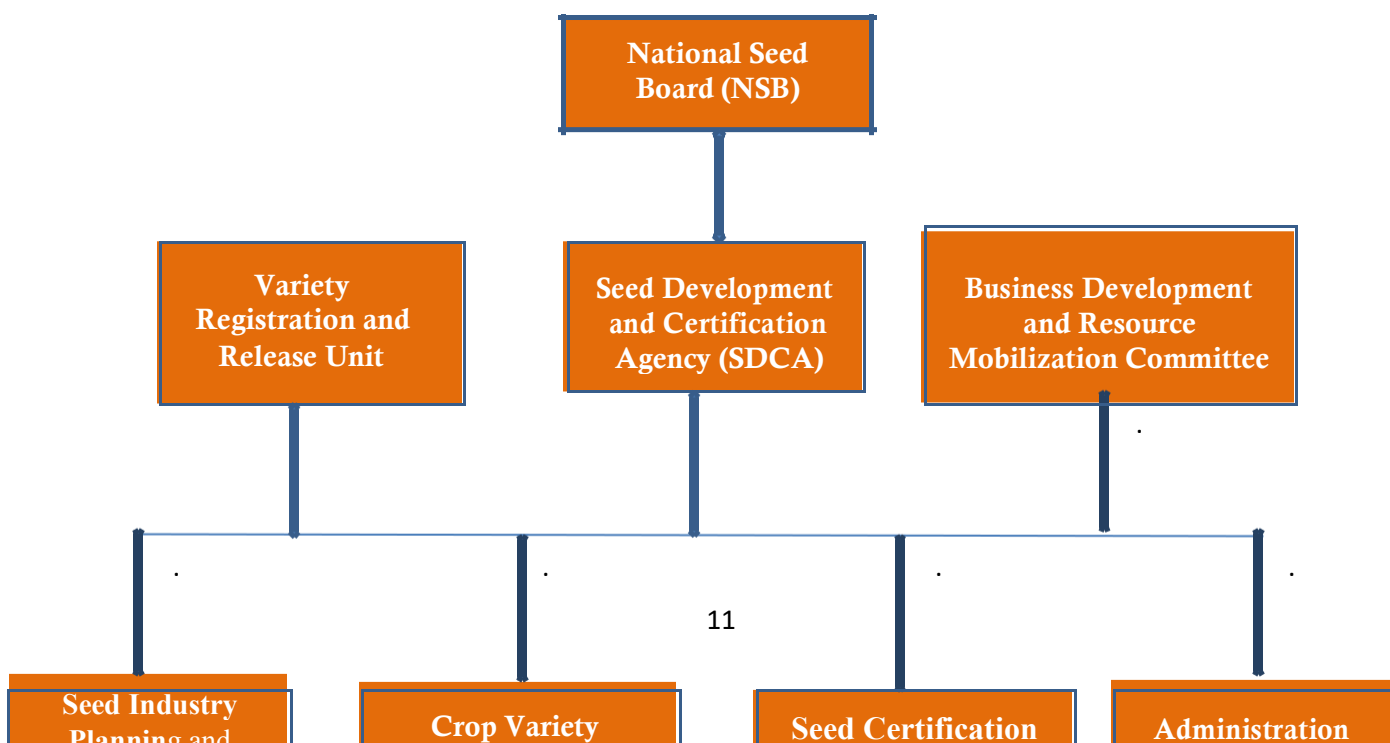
National Seed Board (NSB)

Variety Registration and Release Unit

Seed Development and Certification Agency (SDCA)

Business Development and Resource Mobilization Committee

.

.

.

.

.

11

Seed Industry Planning and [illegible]

Crop Variety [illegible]

Seed Certification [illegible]

Administration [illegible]